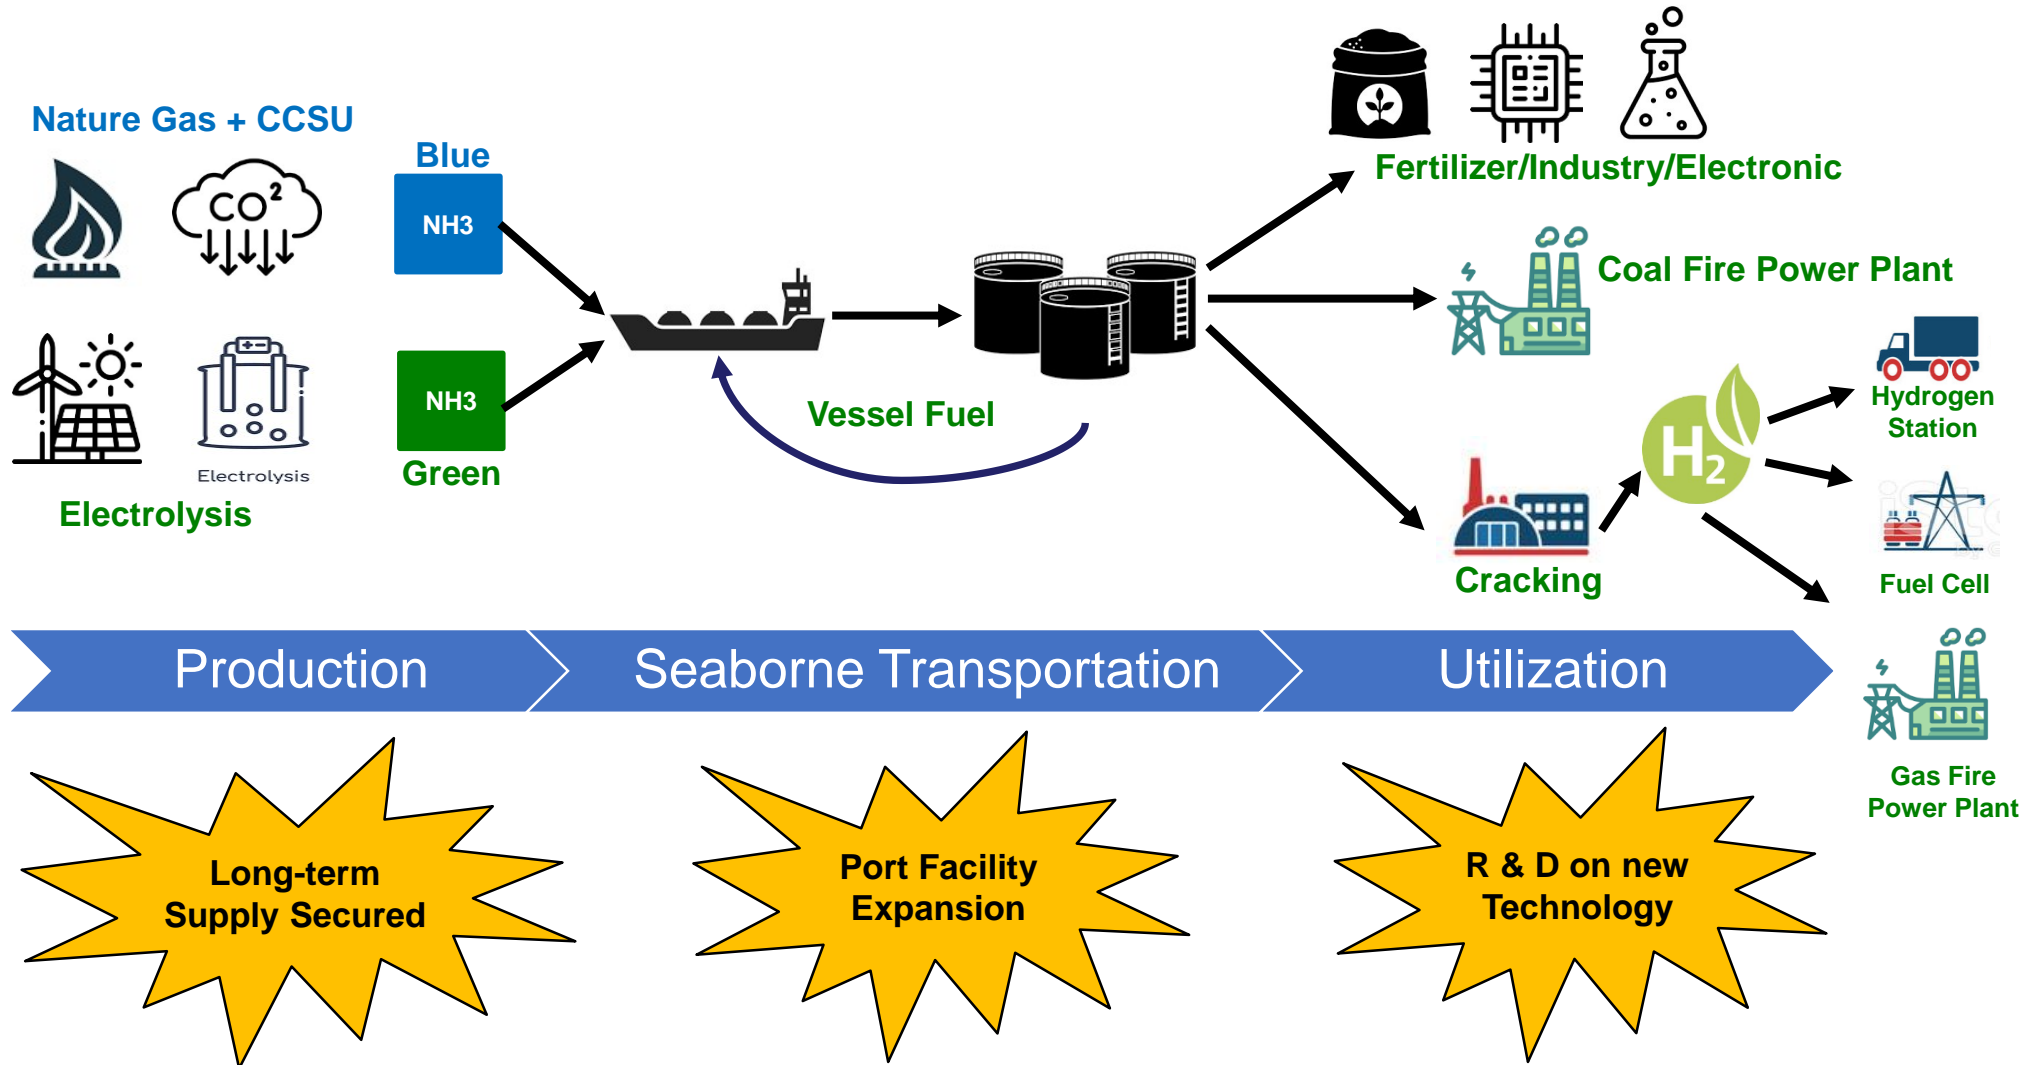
Nature Gas + CCSU

$CO^2$

Blue

NH3

NH3

Green

Electrolysis

Electrolysis

Vessel Fuel

Fertilizer/Industry/Electronic

Coal Fire Power Plant

$H_2$

Hydrogen Station

Fuel Cell

Cracking

Gas Fire Power Plant

Production

Seaborne Transportation

Utilization

Long-term Supply Secured

Port Facility Expansion

R & D on new Technology